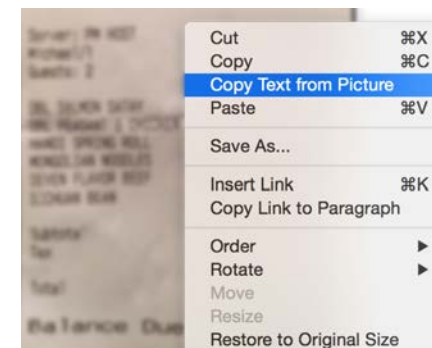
Cut ⌘X
Copy ⌘C
Copy Text from Picture
Paste ⌘V
Save As...
Insert Link ⌘K
Copy Link to Paragraph
Order
Rotate
Move
Resize
Restore to Original Size

Server: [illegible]
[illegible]
Guests: 2

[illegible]
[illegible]
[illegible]
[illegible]
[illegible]
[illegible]

Subtotal
Tax

Total

Balance Due